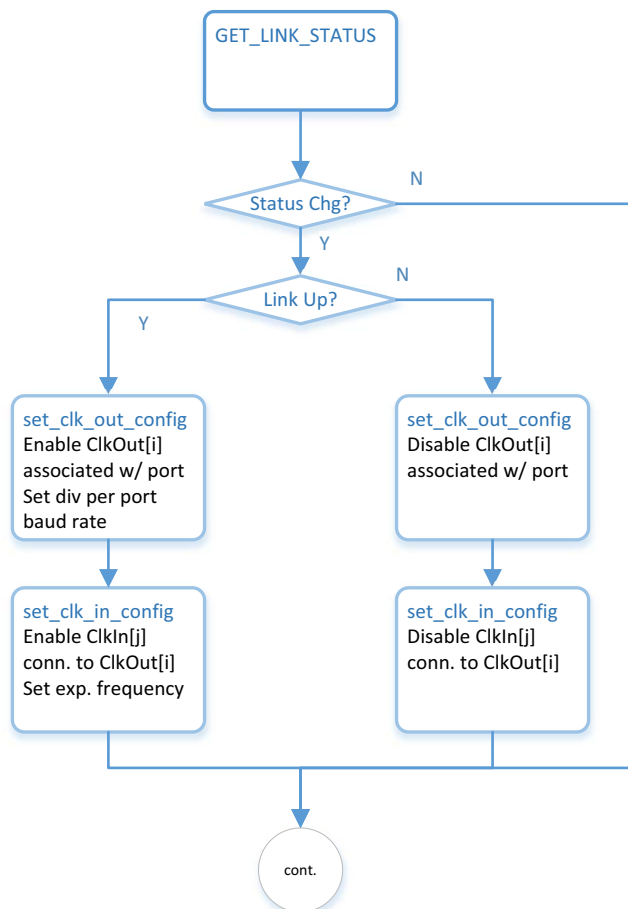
GET_LINK_STATUS

Status Chg?

N

Y

Link Up?

N

Y

set_clk_out_config
Enable ClkOut[i] associated w/ port
Set div per port baud rate

set_clk_out_config
Disable ClkOut[i] associated w/ port

set_clk_in_config
Enable ClkIn[j] conn. to ClkOut[i]
Set exp. frequency

set_clk_in_config
Disable ClkIn[j] conn. to ClkOut[i]

cont.